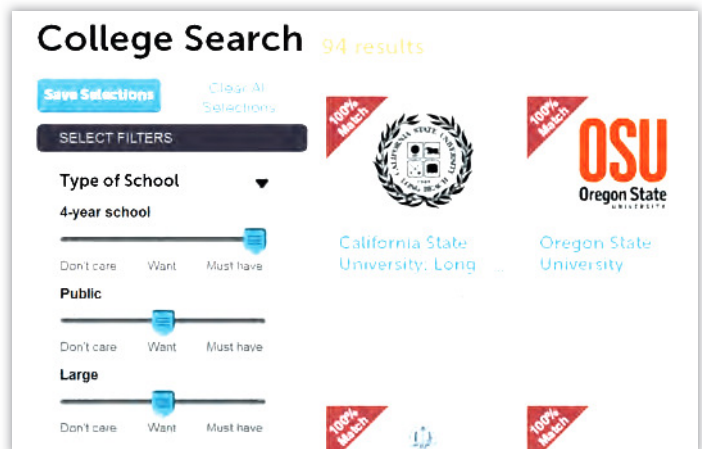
College Search 94 results

Save Selections

Clear All Selections

SELECT FILTERS

Type of School

4-year school

Don't care Want Must have

Public

Don't care Want Must have

Large

Don't care Want Must have

100% Match

CALIFORNIA STATE UNIVERSITY LONG BEACH

California State University, Long

100% Match

OSU Oregon State UNIVERSITY

Oregon State University

100% Match

100% Match